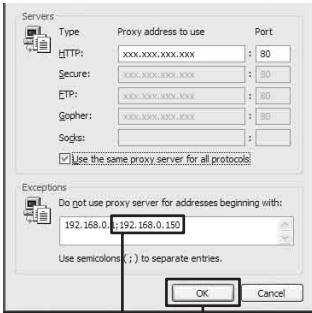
Servers

| Type | Proxy address to use | | Port |
|---|---|---|---|
| HTTP: | xxx.xxx.xxx.xxx | : | 80 |
| Secure: | xxx.xxx.xxx.xxx | : | 80 |
| FTP: | xxx.xxx.xxx.xxx | : | 80 |
| Gopher: | xxx.xxx.xxx.xxx | : | 80 |
| Socks: | | : | |

Use the same proxy server for all protocols

Exceptions

Do not use proxy server for addresses beginning with:

192.168.0.1;192.168.0.150

Use semicolons ( ; ) to separate entries.

OK Cancel